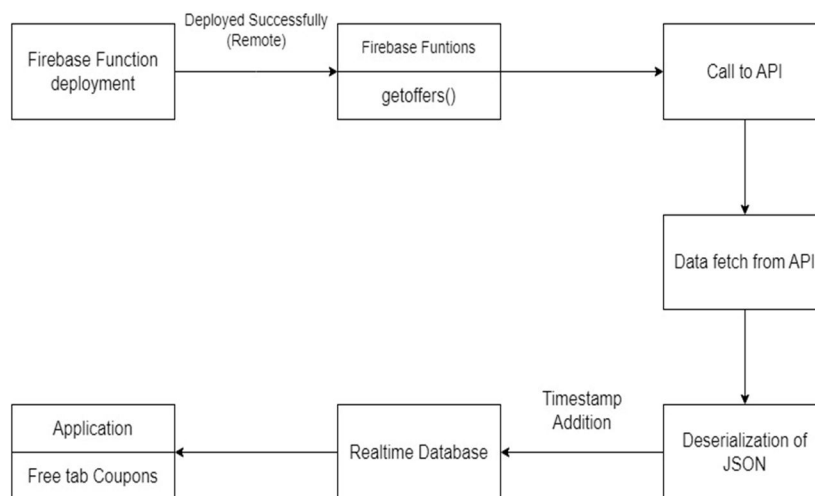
Firebase Function deployment

Deployed Successfully (Remote)

Firebase Funtions

getoffers()

Call to API

Data fetch from API

Deserialization of JSON

Timestamp Addition

Realtime Database

Application

Free tab Coupons